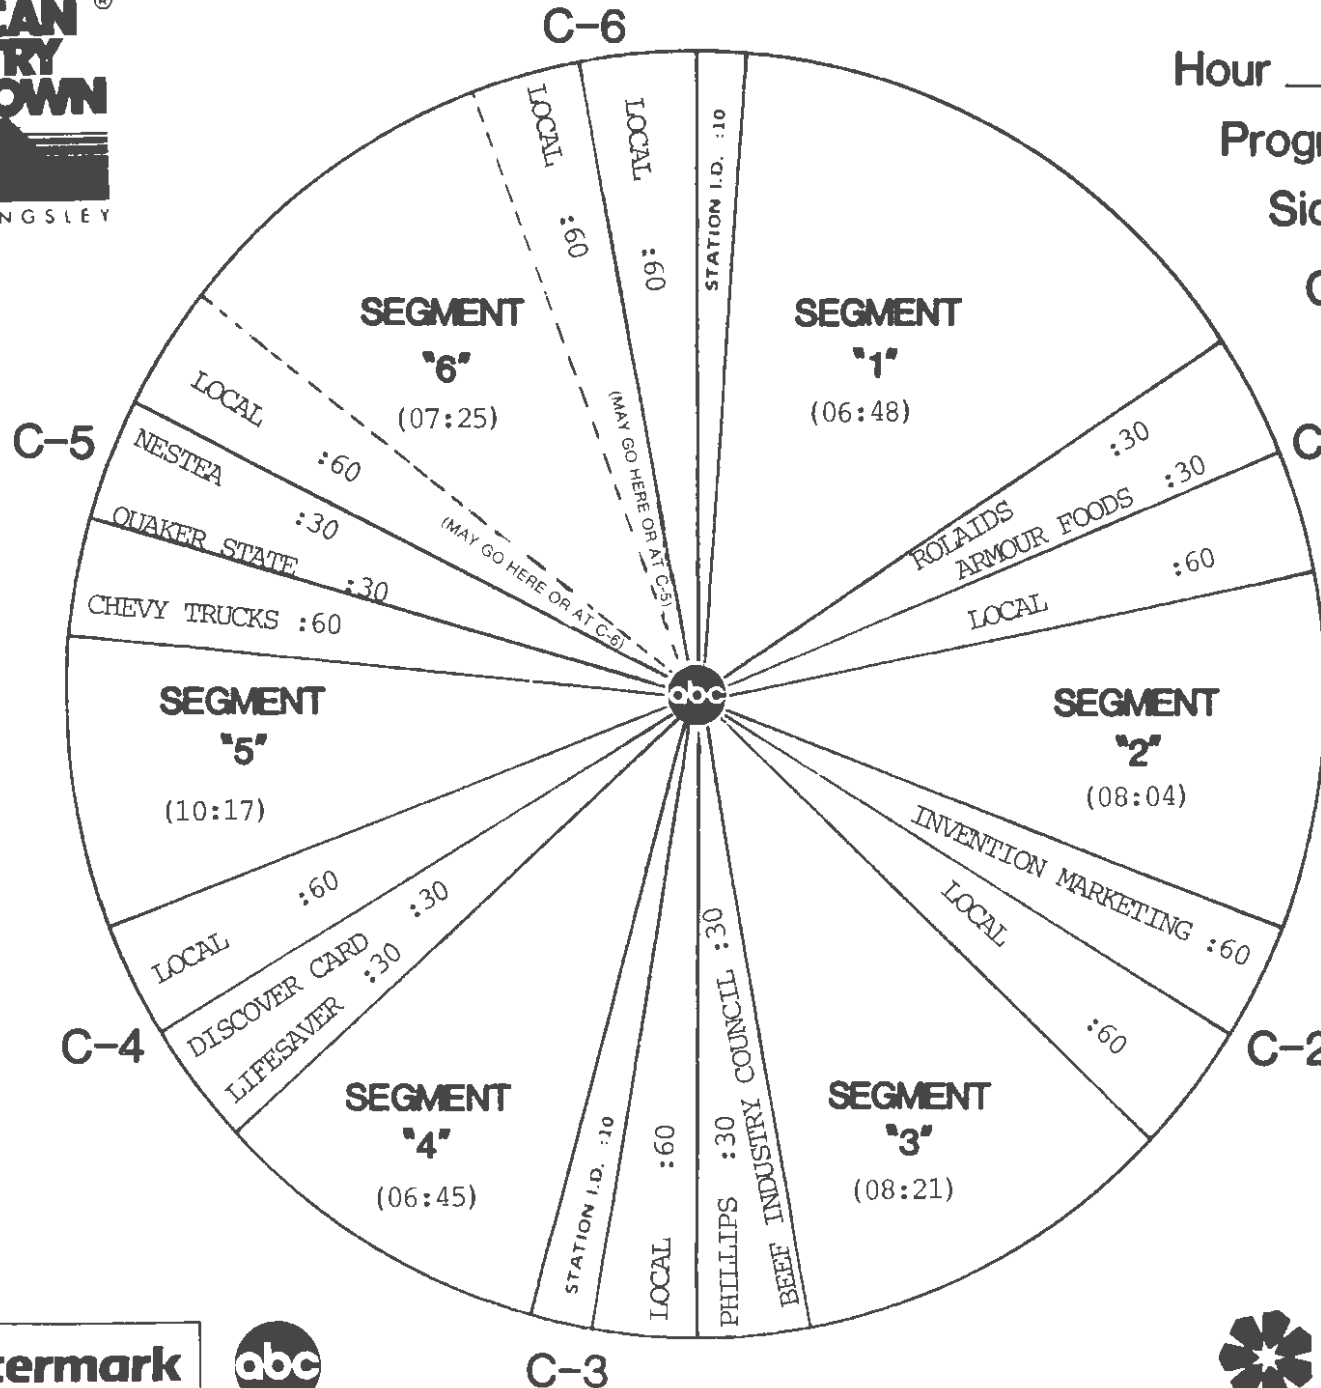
EAN
RY
OWN
®
NGSLEY

C-6

Hour __
Progr
Sid
C

LOCAL :60
LOCAL :60
STATION I.D. :10

SEGMENT "1" (06:48)

ROLAIDS :30
ARMOUR FOODS :30
LOCAL :60

C

SEGMENT "6" (07:25)

(MAY GO HERE OR AT C-5)

LOCAL :60
(MAY GO HERE OR AT C-6)

C-5

NESTEA :30
QUAKER STATE :30
CHEVY TRUCKS :60

abc

SEGMENT "5" (10:17)

SEGMENT "2" (08:04)

INVENTION MARKETING :60
LOCAL :60

C-2

LOCAL :60
DISCOVER CARD :30
LIFESAVER :30

C-4

SEGMENT "4" (06:45)

STATION I.D. :10
LOCAL :60
PHILLIPS :30
BEEF INDUSTRY COUNCIL :30

SEGMENT "3" (08:21)

termark
abc

C-3